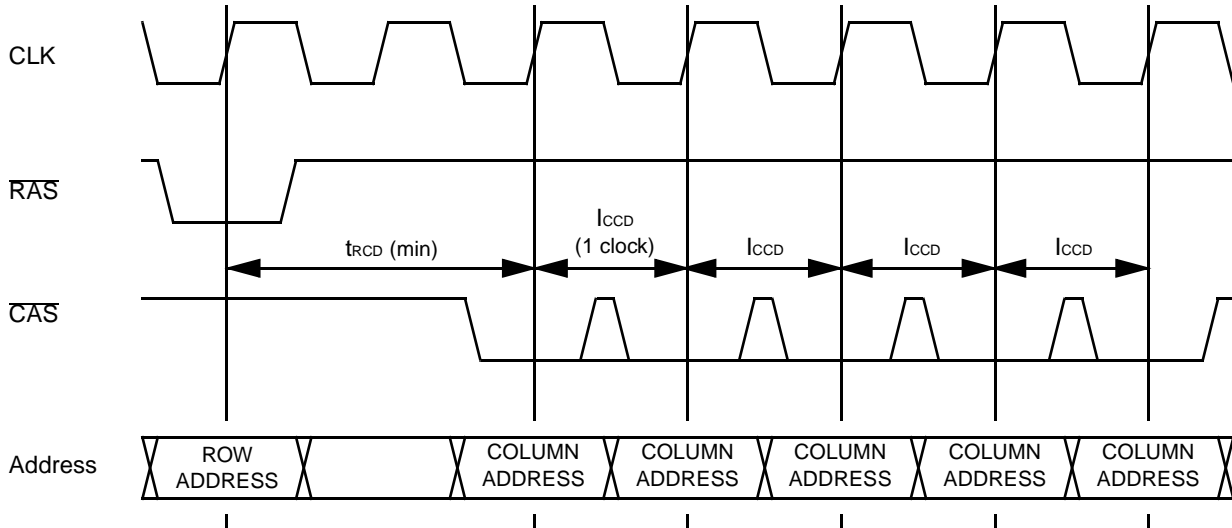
CLK

$\overline{RAS}$

$t_{RCD}$ (min)

$I_{CCD}$ (1 clock)

$I_{CCD}$

$I_{CCD}$

$I_{CCD}$

$\overline{CAS}$

Address

ROW ADDRESS

COLUMN ADDRESS

COLUMN ADDRESS

COLUMN ADDRESS

COLUMN ADDRESS

COLUMN ADDRESS